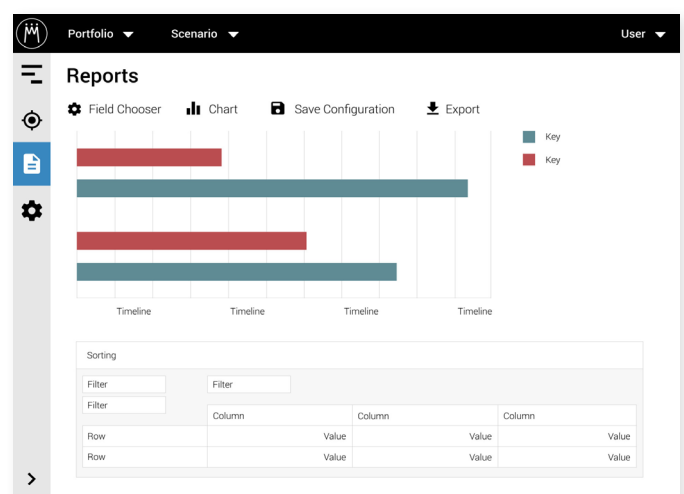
Portfolio Scenario User

Reports

Field Chooser Chart Save Configuration Export

Key
Key

Timeline Timeline Timeline Timeline

Sorting

Filter
Filter
Filter

| | Column | Column | Column |
|---|---|---|---|
| Row | Value | Value | Value |
| Row | Value | Value | Value |

>